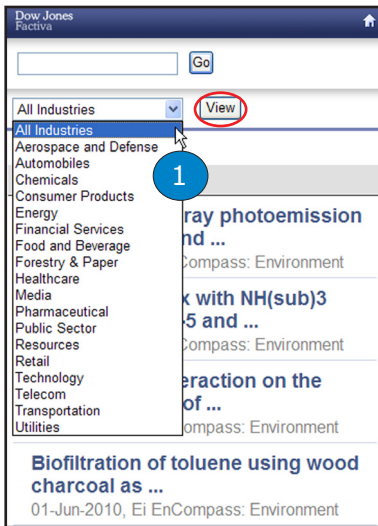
Dow Jones
Factiva

Go

All Industries

View

All Industries
Aerospace and Defense
Automobiles
Chemicals
Consumer Products
Energy
Financial Services
Food and Beverage
Forestry & Paper
Healthcare
Media
Pharmaceutical
Public Sector
Resources
Retail
Technology
Telecom
Transportation
Utilities

1

ray photoemission nd ...
Compass: Environment

k with NH(sub)3 -5 and ...
Compass: Environment

eraction on the of ...
Compass: Environment

Biofiltration of toluene using wood charcoal as ...
01-Jun-2010, Ei EnCompass: Environment